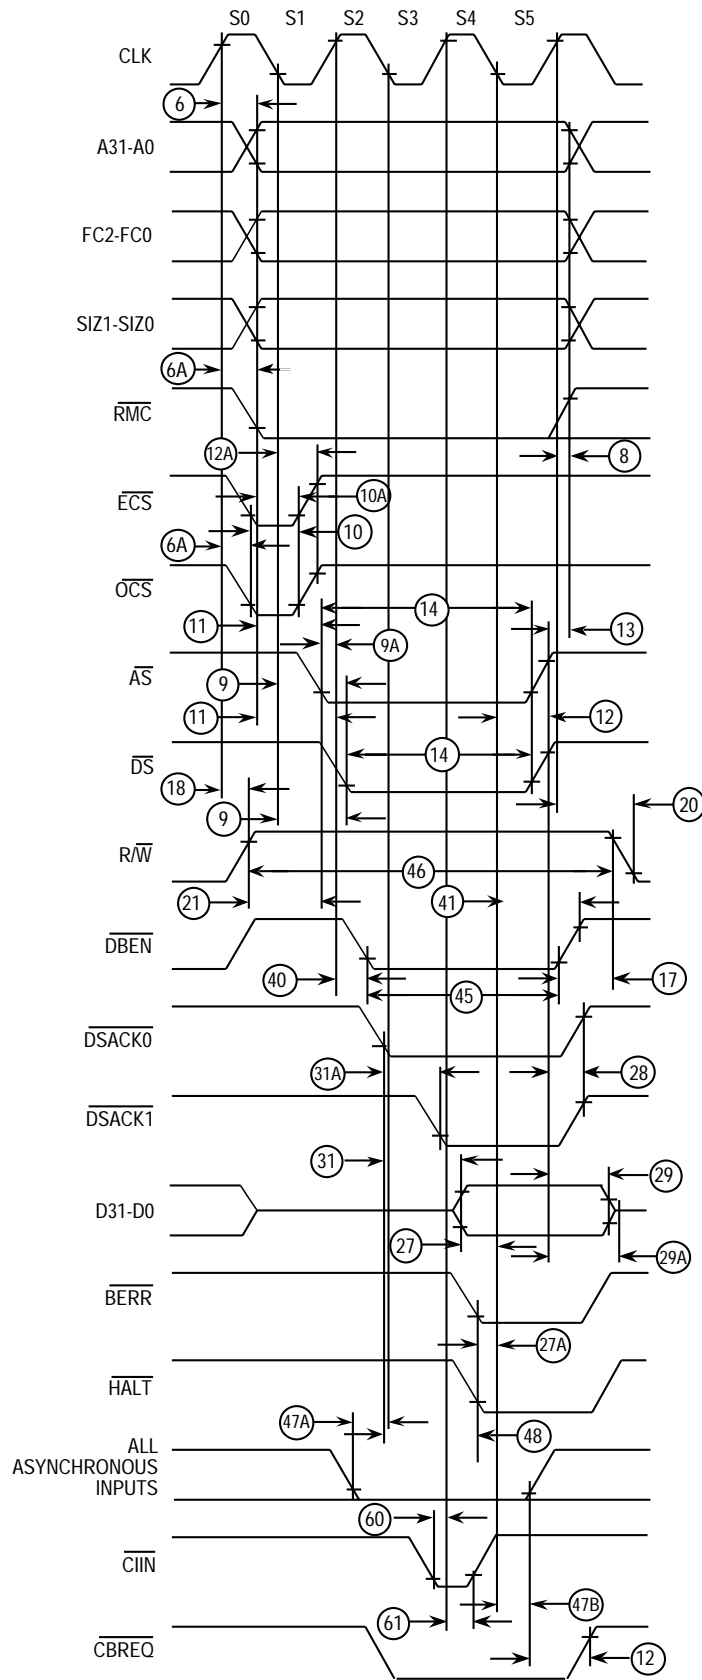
S0 S1 S2 S3 S4 S5

CLK

6

A31-A0

FC2-FC0

SIZ1-SIZ0

6A

$\overline{RMC}$

12A

8

$\overline{ECS}$

10A

6A

10

$\overline{OCS}$

11

14

13

9A

$\overline{AS}$

9

11

12

$\overline{DS}$

14

18

20

9

$R/\overline{W}$

46

21

41

$\overline{DBEN}$

40

17

45

$\overline{DSACK0}$

31A

28

$\overline{DSACK1}$

31

29

D31-D0

27

29A

$\overline{BERR}$

27A

$\overline{HALT}$

47A

48

ALL ASYNCHRONOUS INPUTS

60

$\overline{CIIN}$

61

47B

$\overline{CBREQ}$

12